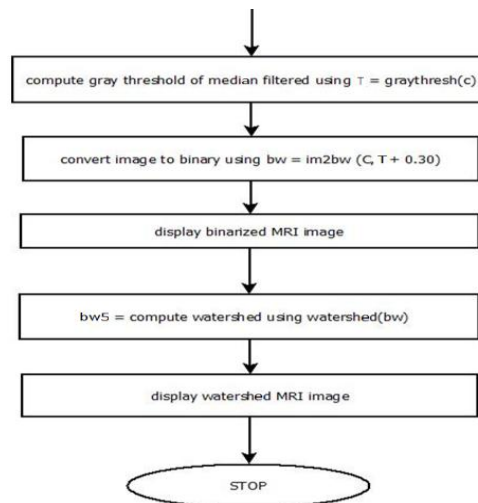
compute gray threshold of median filtered using T = graythresh(c)

convert image to binary using bw = im2bw (C, T + 0.30)

display binarized MRI image

bw5 = compute watershed using watershed(bw)

display watershed MRI image

STOP